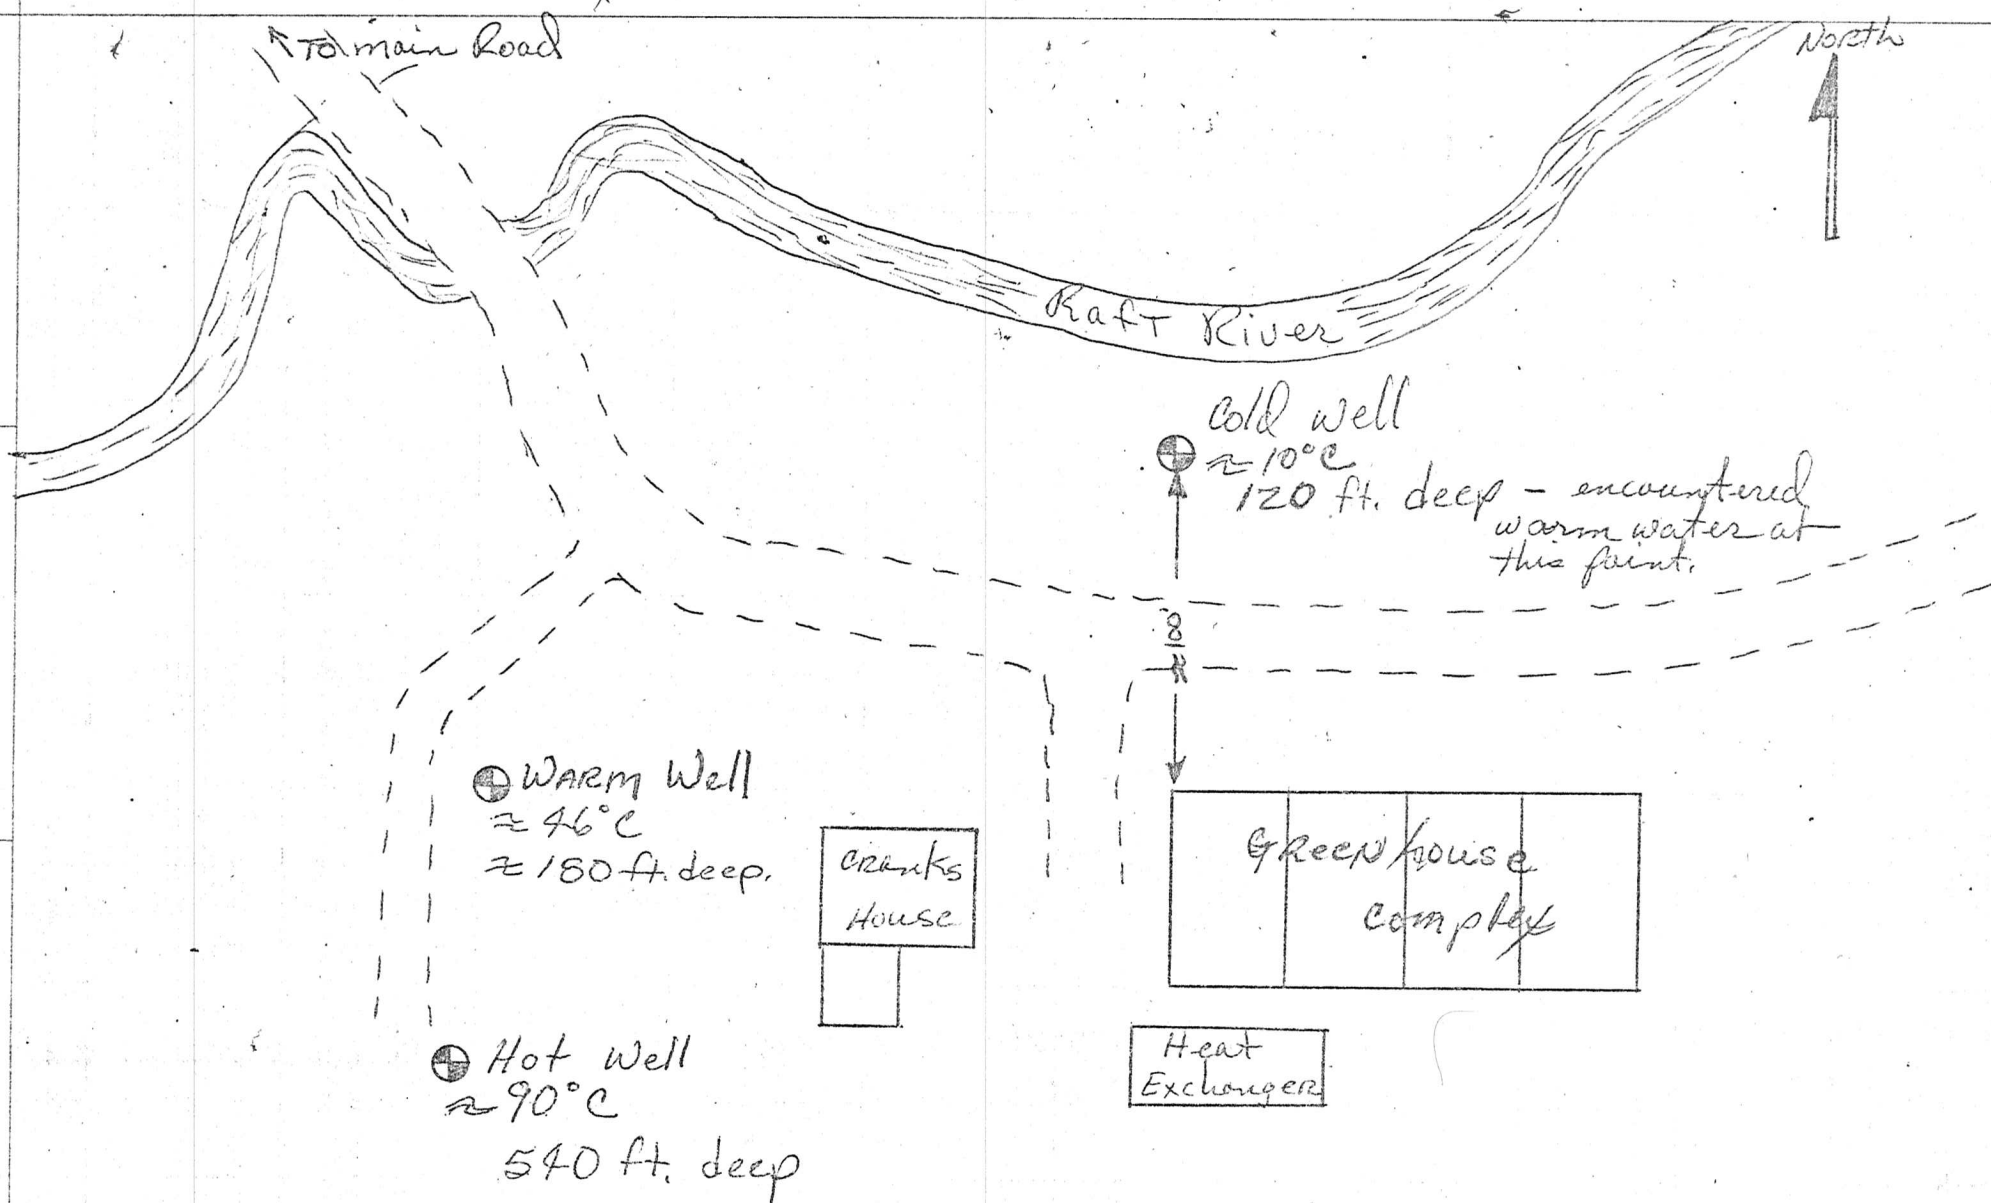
To main Road

North

Raft River

Cold well
$\approx 10°C$
120 ft. deep - encountered warm water at this point.

8 ft

Warm Well
$\approx 46°C$
$\approx 180$ ft. deep.

Cranks House

Green House Complex

Hot Well
$\approx 90°C$
540 ft. deep

Heat Exchanger